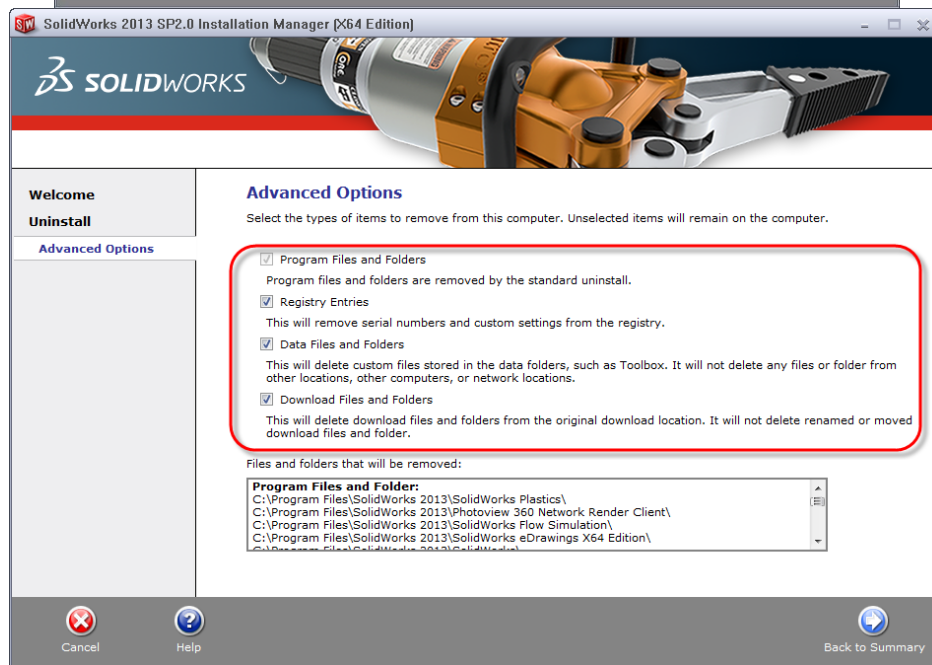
SolidWorks 2013 SP2.0 Installation Manager (X64 Edition)

3DS SOLIDWORKS

Welcome
Uninstall
Advanced Options

Advanced Options

Select the types of items to remove from this computer. Unselected items will remain on the computer.

Program Files and Folders
Program files and folders are removed by the standard uninstall.

Registry Entries
This will remove serial numbers and custom settings from the registry.

Data Files and Folders
This will delete custom files stored in the data folders, such as Toolbox. It will not delete any files or folder from other locations, other computers, or network locations.

Download Files and Folders
This will delete download files and folders from the original download location. It will not delete renamed or moved download files and folder.

Files and folders that will be removed:

Program Files and Folder:
C:\Program Files\SolidWorks 2013\SolidWorks Plastics\
C:\Program Files\SolidWorks 2013\Photoview 360 Network Render Client\
C:\Program Files\SolidWorks 2013\SolidWorks Flow Simulation\
C:\Program Files\SolidWorks 2013\SolidWorks eDrawings X64 Edition\
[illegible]

Cancel
Help
Back to Summary